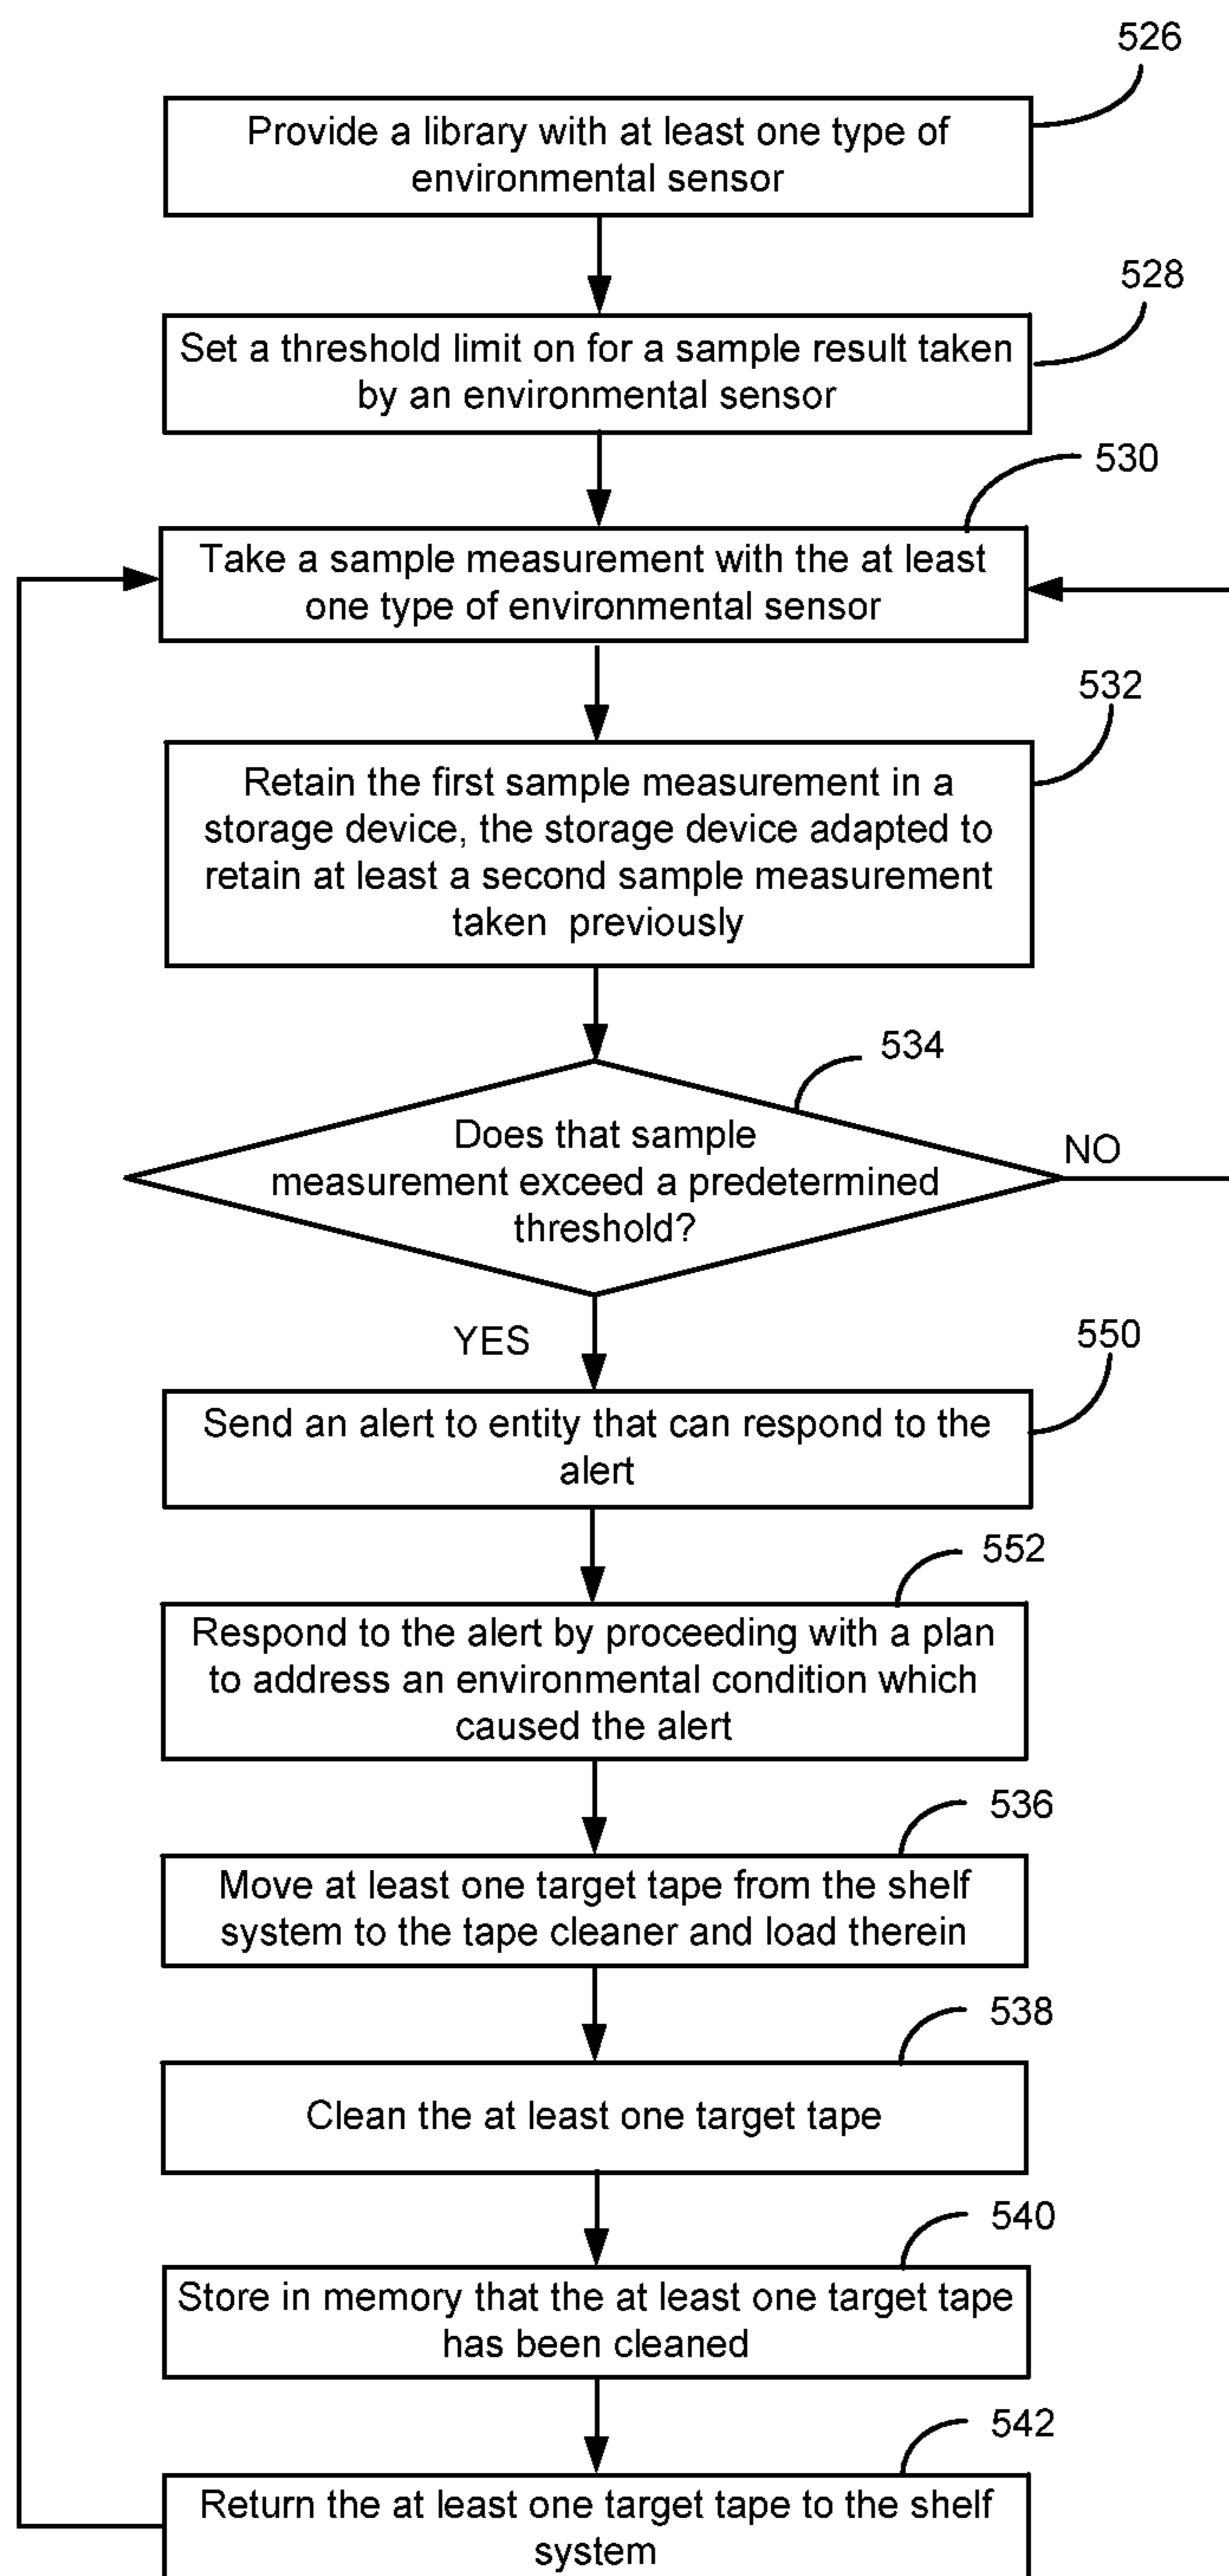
526

Provide a library with at least one type of environmental sensor

528

Set a threshold limit on for a sample result taken by an environmental sensor

530

Take a sample measurement with the at least one type of environmental sensor

532

Retain the first sample measurement in a storage device, the storage device adapted to retain at least a second sample measurement taken previously

534

Does that sample measurement exceed a predetermined threshold?

NO

YES

550

Send an alert to entity that can respond to the alert

552

Respond to the alert by proceeding with a plan to address an environmental condition which caused the alert

536

Move at least one target tape from the shelf system to the tape cleaner and load therein

538

Clean the at least one target tape

540

Store in memory that the at least one target tape has been cleaned

542

Return the at least one target tape to the shelf system